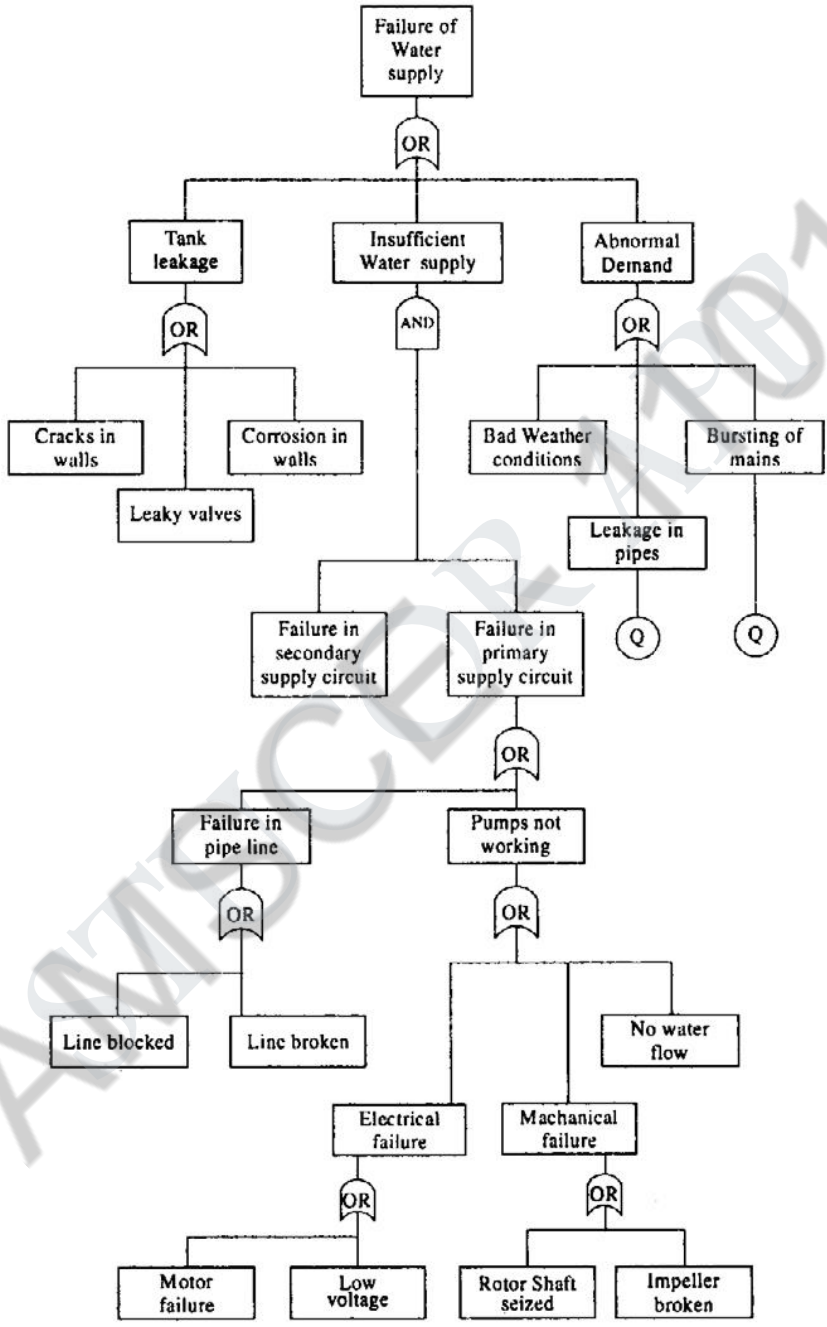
Failure of Water supply

OR

Tank leakage

Insufficient Water supply

Abnormal Demand

OR

AND

OR

Cracks in walls

Corrosion in walls

Leaky valves

Bad Weather conditions

Bursting of mains

Leakage in pipes

Q

Q

Failure in secondary supply circuit

Failure in primary supply circuit

OR

Failure in pipe line

Pumps not working

OR

OR

Line blocked

Line broken

No water flow

Electrical failure

Machanical failure

OR

OR

Motor failure

Low voltage

Rotor Shaft seized

Impeller broken

AMSCER APO